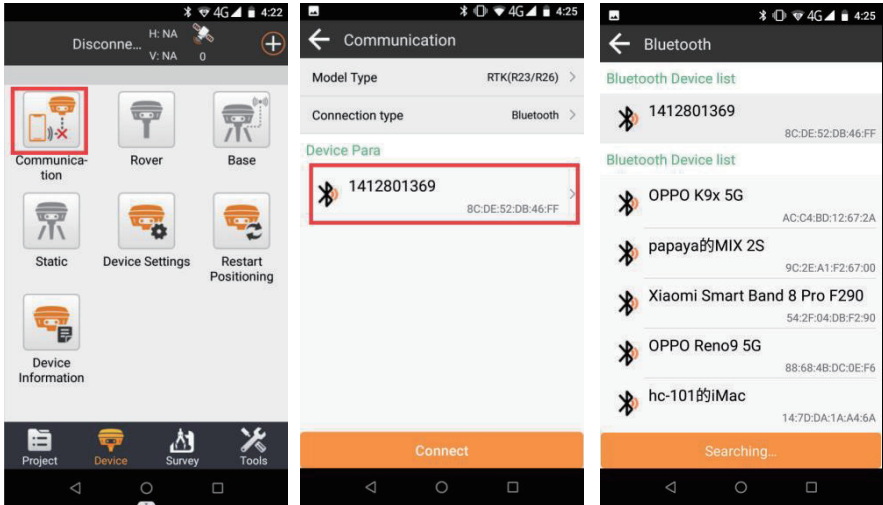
4G 4:22
Disconne... H: NA V: NA 0

Communication

Rover

Base

Static

Device Settings

Restart Positioning

Device Information

Project Device Survey Tools

4G 4:25
Communication

Model Type RTK(R23/R26)

Connection type Bluetooth

Device Para

1412801369
8C:DE:52:DB:46:FF

Connect

4G 4:25
Bluetooth

Bluetooth Device list

1412801369
8C:DE:52:DB:46:FF

Bluetooth Device list

OPPO K9x 5G
AC:C4:BD:12:67:2A

papaya的MIX 2S
9C:2E:A1:F2:67:00

Xiaomi Smart Band 8 Pro F290
54:2F:04:DB:F2:90

OPPO Reno9 5G
88:68:4B:DC:0E:F6

hc-101的iMac
14:7D:DA:1A:A4:6A

Searching...